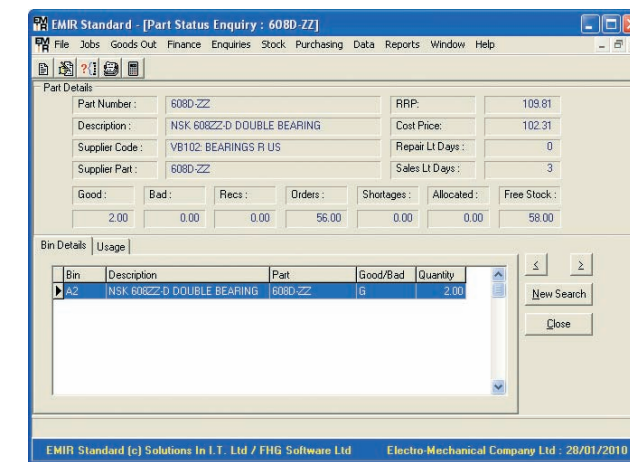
EMIR Standard - [Part Status Enquiry : 608D-ZZ]
File Jobs Goods Out Finance Enquiries Stock Purchasing Data Reports Window Help

Part Details

Part Number : 608D-ZZ
Description : NSK 608ZZ-D DOUBLE BEARING
Supplier Code : VB102: BEARINGS R US
Supplier Part : 608D-ZZ

RRP: 109.81
Cost Price: 102.31
Repair Lt Days : 0
Sales Lt Days : 3

| Good : | Bad : | Recs : | Orders : | Shortages : | Allocated : | Free Stock : |
|---|---|---|---|---|---|---|
| 2.00 | 0.00 | 0.00 | 56.00 | 0.00 | 0.00 | 58.00 |

Bin Details | Usage

| Bin | Description | Part | Good/Bad | Quantity |
|---|---|---|---|---|
| A2 | NSK 608ZZ-D DOUBLE BEARING | 608D-ZZ | G | 2.00 |

<
>
New Search
Close

EMIR Standard (c) Solutions In I.T. Ltd / FHG Software Ltd
Electro-Mechanical Company Ltd : 28/01/2010